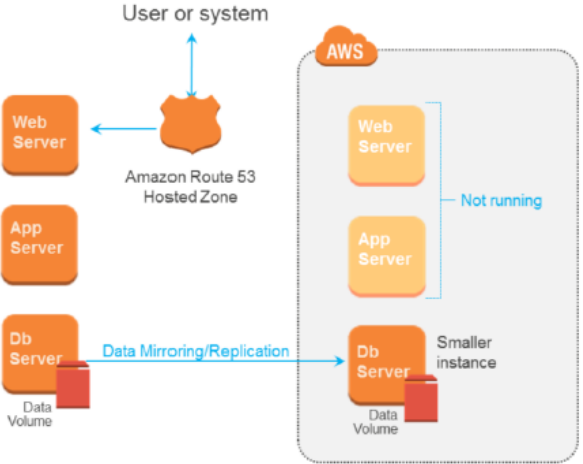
User or system

AWS

Web Server

Amazon Route 53 Hosted Zone

App Server

Db Server

Data Volume

Data Mirroring/Replication

Web Server

App Server

Not running

Db Server

Smaller instance

Data Volume